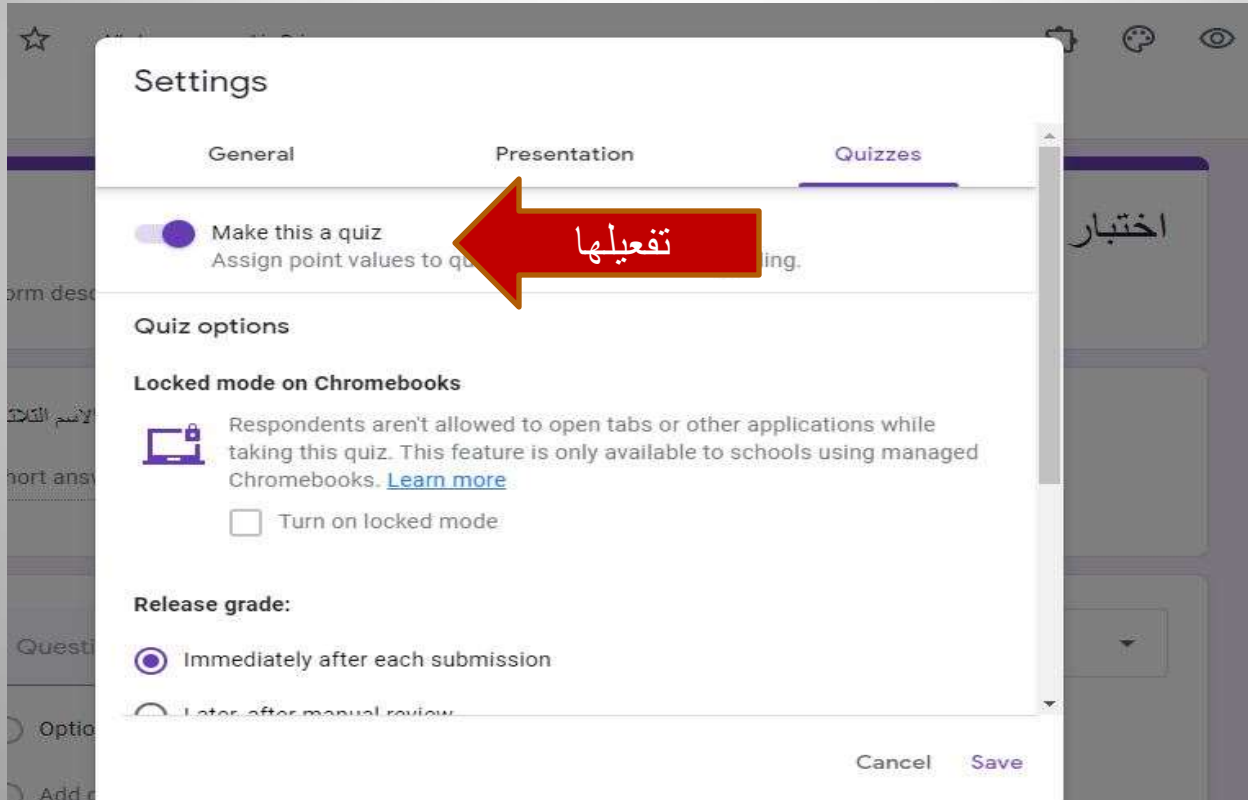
Settings

General
Presentation
Quizzes

Make this a quiz
Assign point values to qu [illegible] ing.

تفعيلها

Quiz options

Locked mode on Chromebooks

Respondents aren't allowed to open tabs or other applications while taking this quiz. This feature is only available to schools using managed Chromebooks. Learn more

Turn on locked mode

Release grade:

Immediately after each submission

Later, after manual review

Cancel
Save

اختبار
orm desc
الاسم الثلاث
hort answ
Questi
Optio
Add